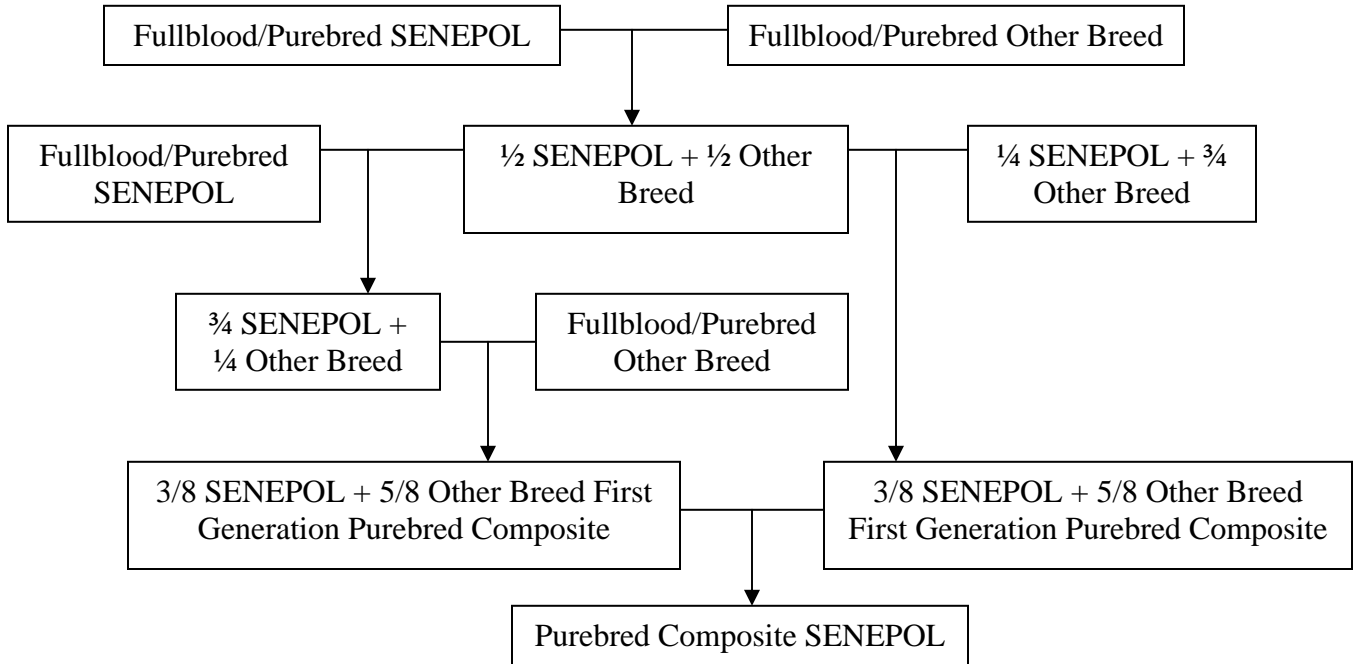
Fullblood/Purebred SENEPOL

Fullblood/Purebred Other Breed

Fullblood/Purebred SENEPOL

½ SENEPOL + ½ Other Breed

¼ SENEPOL + ¾ Other Breed

¾ SENEPOL + ¼ Other Breed

Fullblood/Purebred Other Breed

3/8 SENEPOL + 5/8 Other Breed First Generation Purebred Composite

3/8 SENEPOL + 5/8 Other Breed First Generation Purebred Composite

Purebred Composite SENEPOL